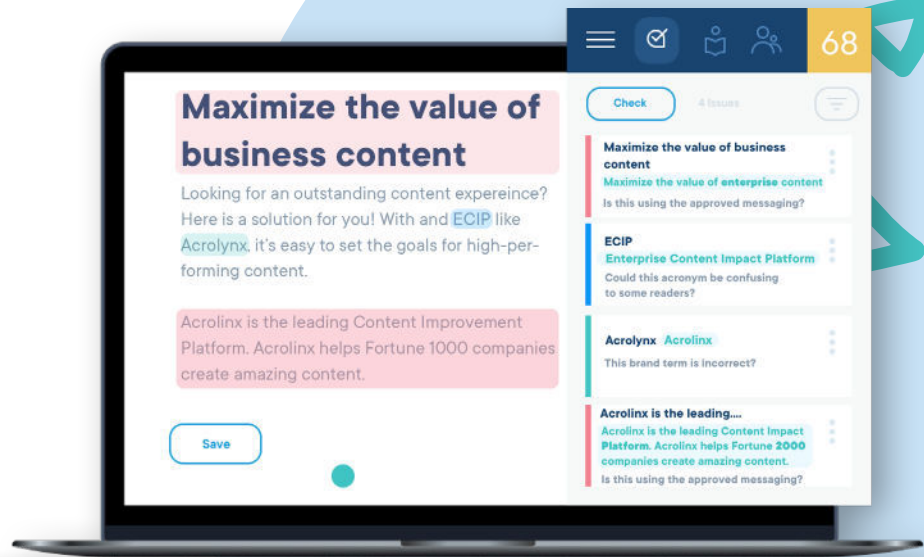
Maximize the value of business content

Looking for an outstanding content expereince? Here is a solution for you! With and ECIP like Acrolynx, it's easy to set the goals for high-performing content.

Acrolinx is the leading Content Improvement Platform. Acrolinx helps Fortune 1000 companies create amazing content.

Save

68

Check

4 Issues

Maximize the value of business content
Maximize the value of enterprise content
Is this using the approved messaging?

ECIP
Enterprise Content Impact Platform
Could this acronym be confusing to some readers?

Acrolynx Acrolinx
This brand term is incorrect?

Acrolinx is the leading....
Acrolinx is the leading Content Impact Platform. Acrolinx helps Fortune 2000 companies create amazing content.
Is this using the approved messaging?